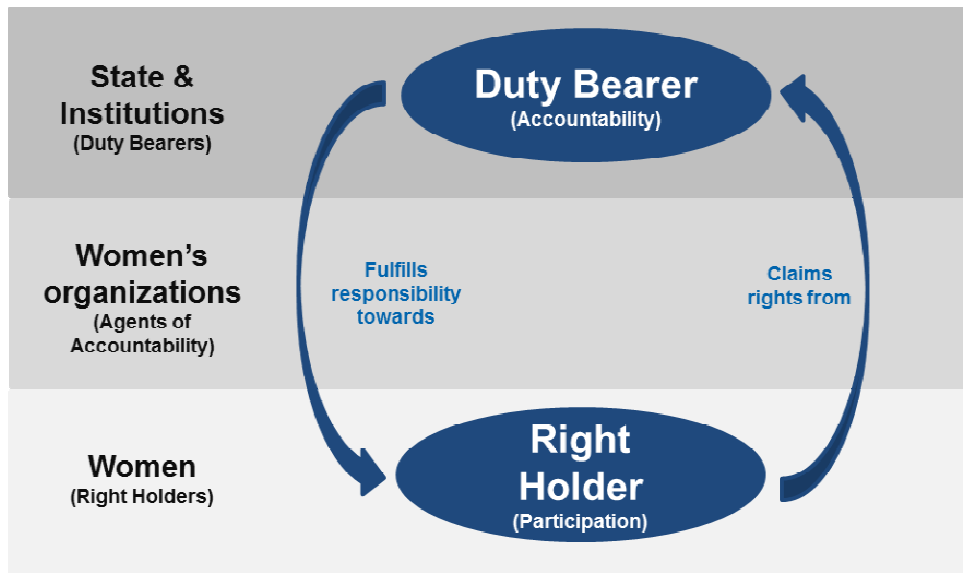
State & Institutions
(Duty Bearers)

Duty Bearer
(Accountability)

Women's organizations
(Agents of Accountability)

Fulfills responsibility towards

Claims rights from

Women
(Right Holders)

Right Holder
(Participation)